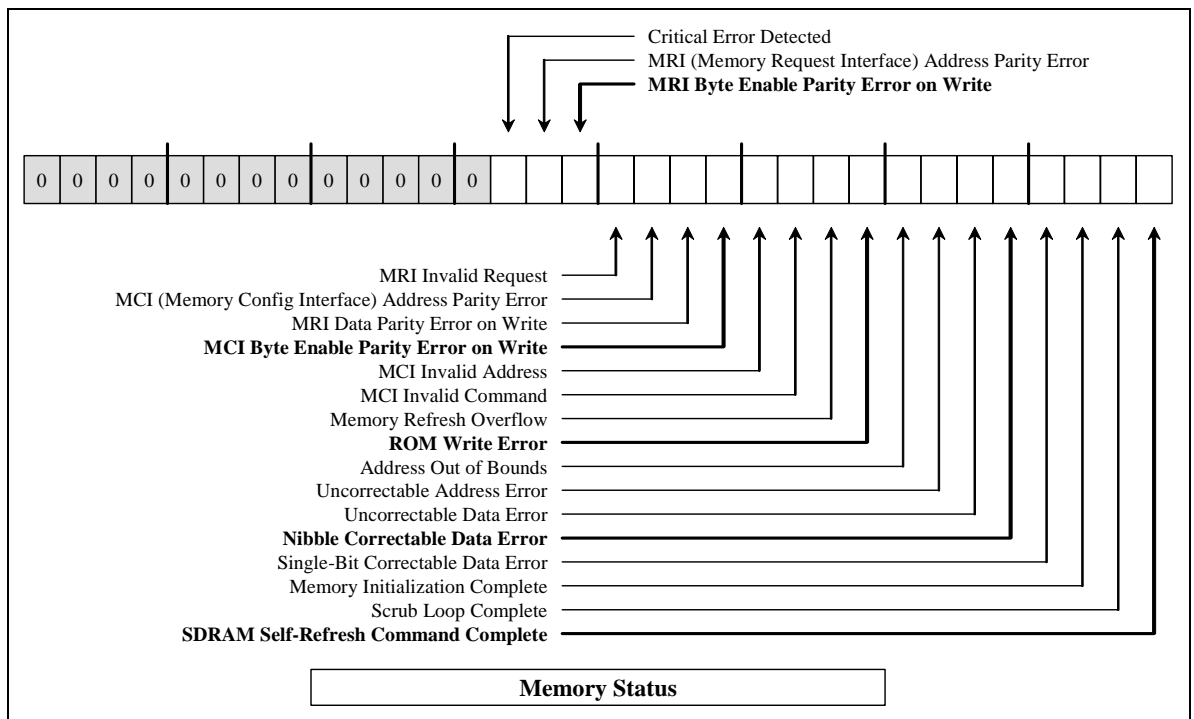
Critical Error Detected
MRI (Memory Request Interface) Address Parity Error
**MRI Byte Enable Parity Error on Write**

| 0 | 0 | 0 | 0 | 0 | 0 | 0 | 0 | 0 | 0 | 0 | 0 | 0 | | | | | | | | | | | | | | | | | | | |
|---|---|---|---|---|---|---|---|---|---|---|---|---|---|---|---|---|---|---|---|---|---|---|---|---|---|---|---|---|---|---|---|

MRI Invalid Request
MCI (Memory Config Interface) Address Parity Error
MRI Data Parity Error on Write
**MCI Byte Enable Parity Error on Write**
MCI Invalid Address
MCI Invalid Command
Memory Refresh Overflow
**ROM Write Error**
Address Out of Bounds
Uncorrectable Address Error
Uncorrectable Data Error
**Nibble Correctable Data Error**
Single-Bit Correctable Data Error
Memory Initialization Complete
Scrub Loop Complete
**SDRAM Self-Refresh Command Complete**

**Memory Status**